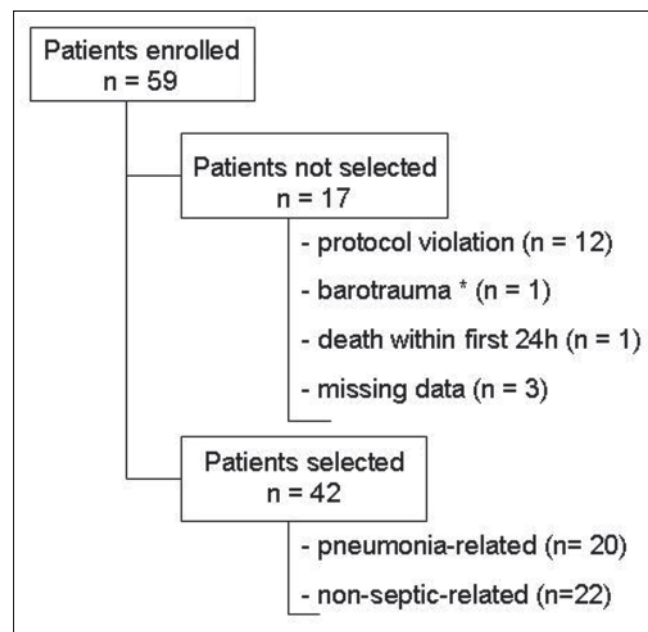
Patients enrolled
n = 59

Patients not selected
n = 17

- protocol violation (n = 12)
- barotrauma * (n = 1)
- death within first 24h (n = 1)
- missing data (n = 3)

Patients selected
n = 42

- pneumonia-related (n= 20)
- non-septic-related (n=22)